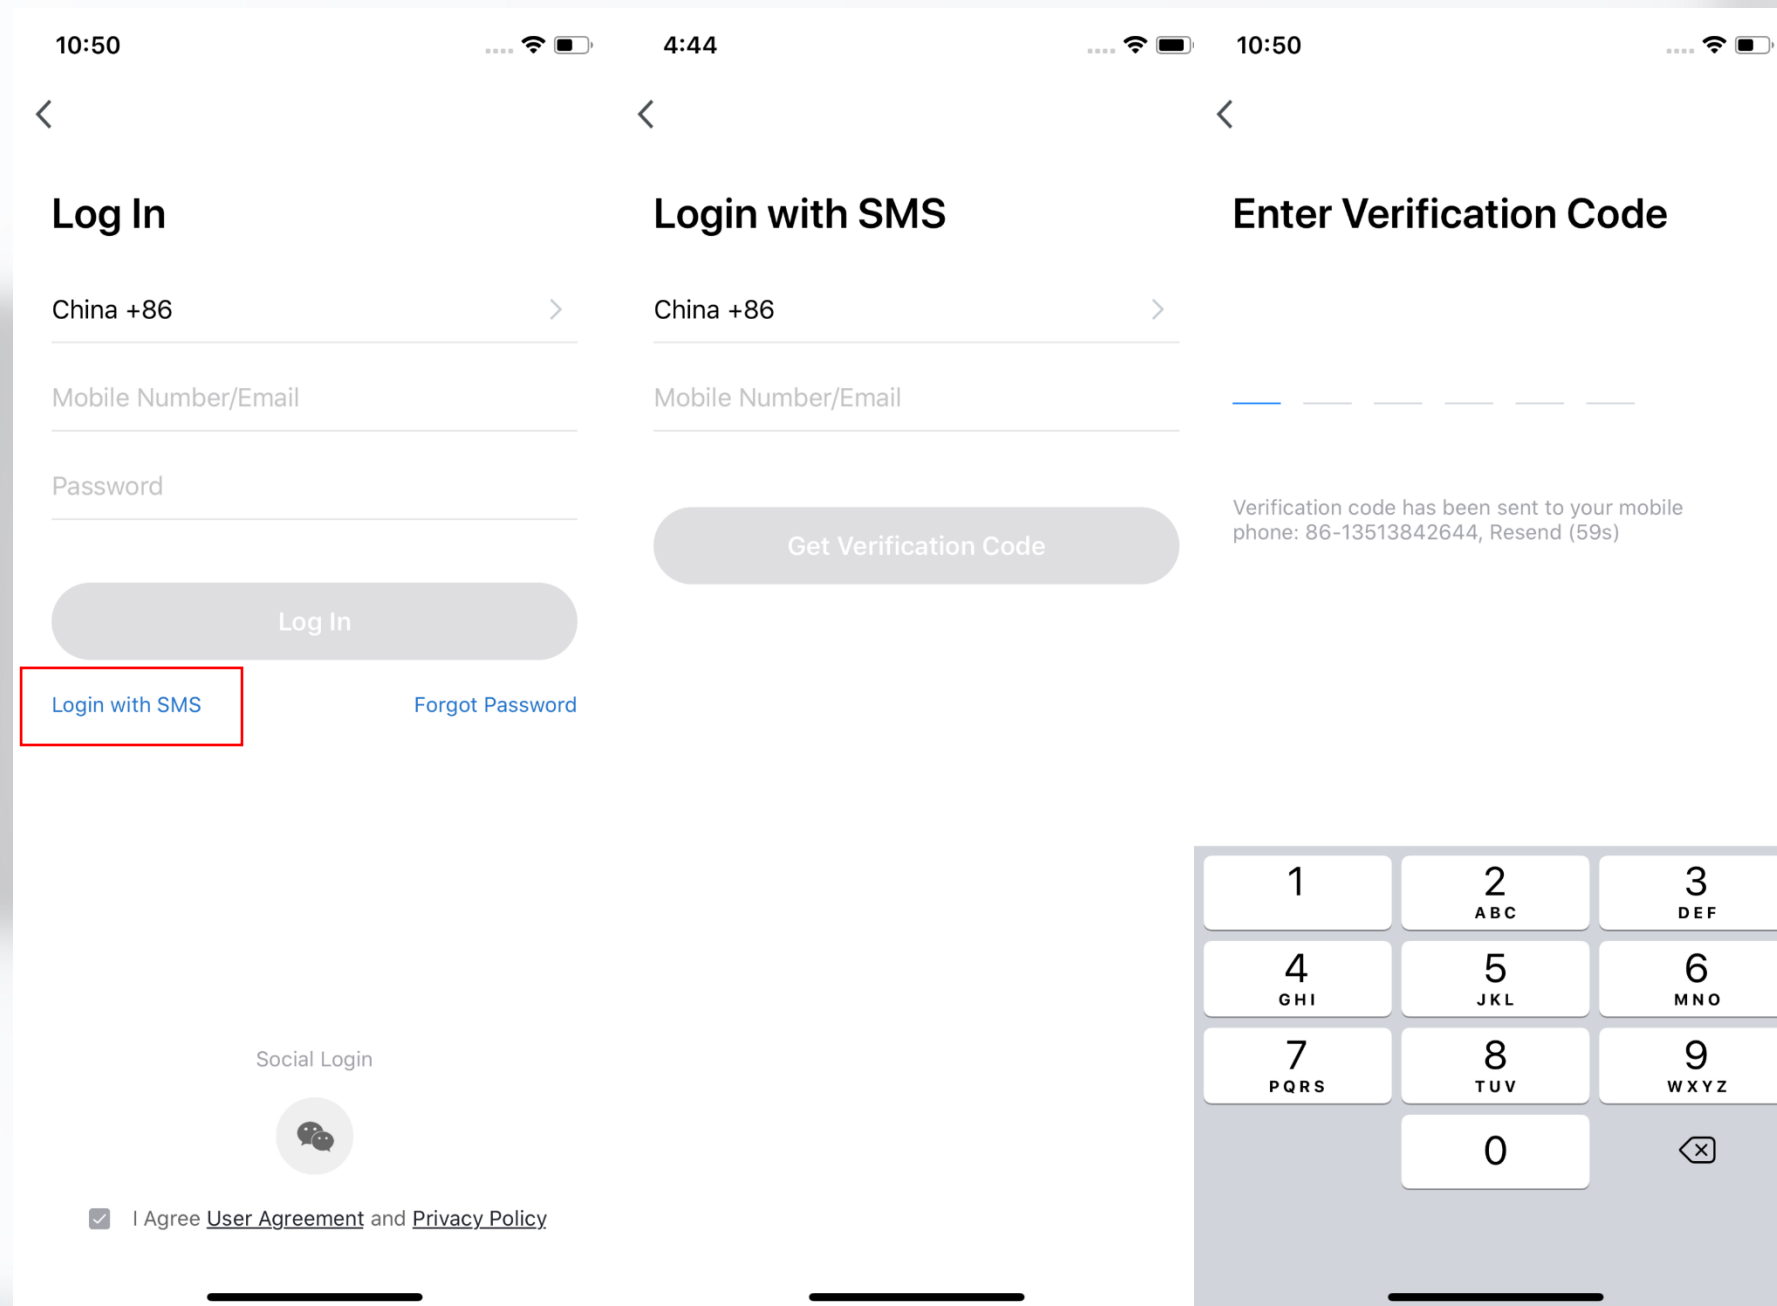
10:50

Log In

China +86

Mobile Number/Email

Password

Log In

Login with SMS

Forgot Password

Social Login

I Agree User Agreement and Privacy Policy

4:44

Login with SMS

China +86

Mobile Number/Email

Get Verification Code

10:50

Enter Verification Code

Verification code has been sent to your mobile phone: 86-13513842644, Resend (59s)

1
2 ABC
3 DEF
4 GHI
5 JKL
6 MNO
7 PQRS
8 TUV
9 WXYZ
0